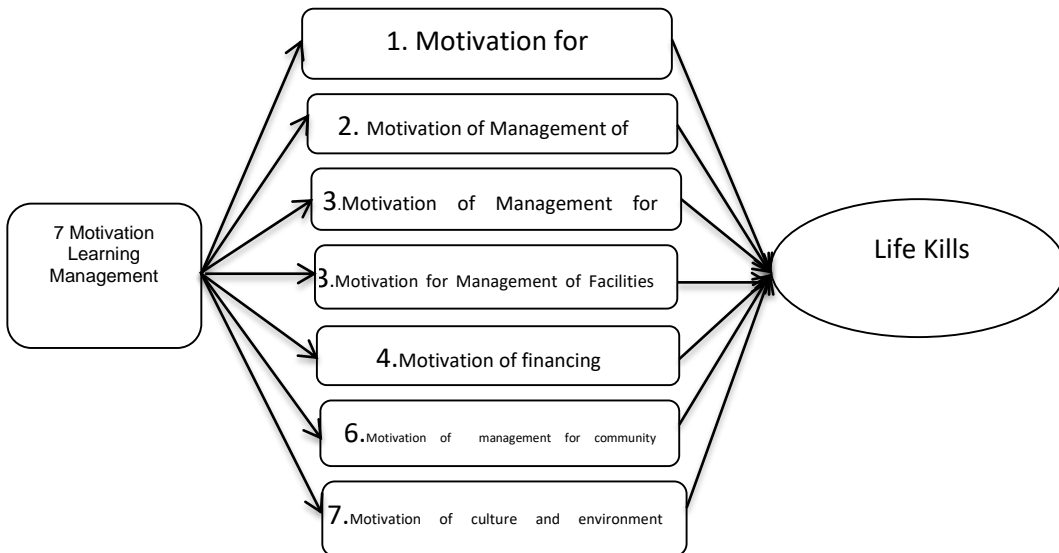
7 Motivation Learning Management

1. Motivation for

2. Motivation of Management of

3.Motivation of Management for

3.Motivation for Management of Facilities

4.Motivation of financing

6.Motivation of management for community

7.Motivation of culture and environment

Life Kills